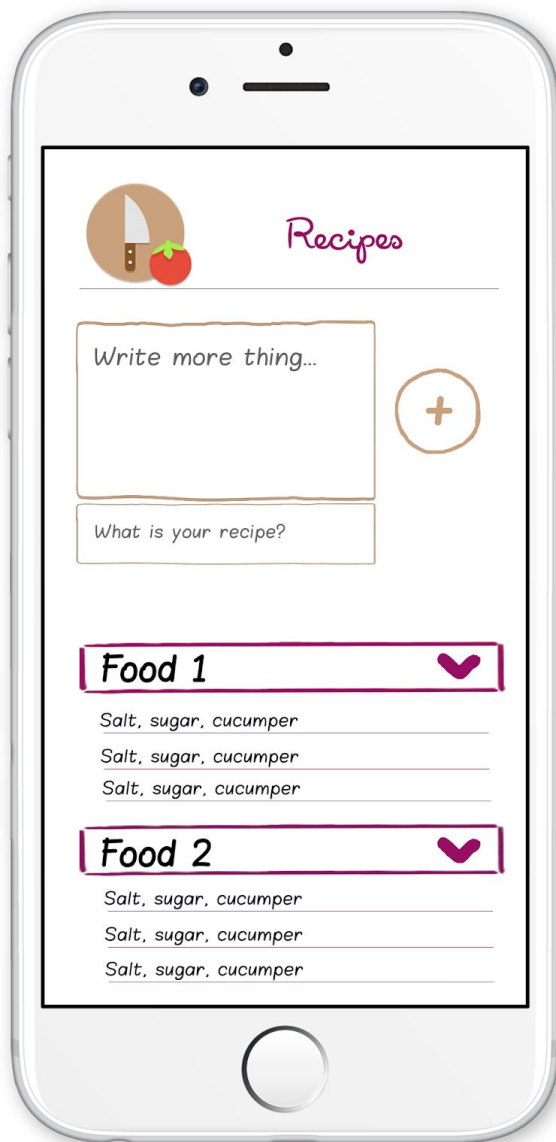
Recipes

Write more thing...

+

What is your recipe?

Food 1

Salt, sugar, cucumper

Salt, sugar, cucumper

Salt, sugar, cucumper

Food 2

Salt, sugar, cucumper

Salt, sugar, cucumper

Salt, sugar, cucumper